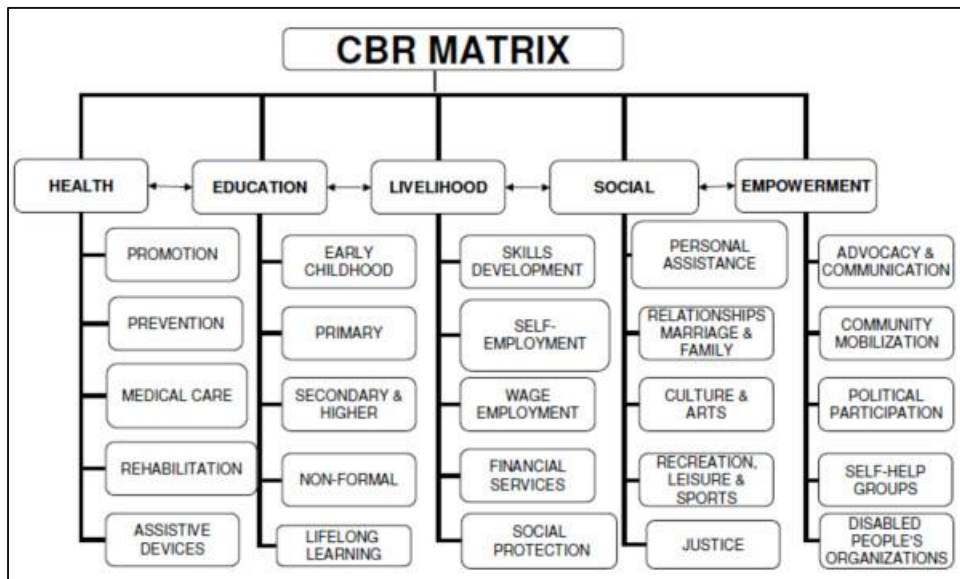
CBR MATRIX

HEALTH
EDUCATION
LIVELIHOOD
SOCIAL
EMPOWERMENT

PROMOTION
PREVENTION
MEDICAL CARE
REHABILITATION
ASSISTIVE DEVICES

EARLY CHILDHOOD
PRIMARY
SECONDARY & HIGHER
NON-FORMAL
LIFELONG LEARNING

SKILLS DEVELOPMENT
SELF-EMPLOYMENT
WAGE EMPLOYMENT
FINANCIAL SERVICES
SOCIAL PROTECTION

PERSONAL ASSISTANCE
RELATIONSHIPS MARRIAGE & FAMILY
CULTURE & ARTS
RECREATION, LEISURE & SPORTS
JUSTICE

ADVOCACY & COMMUNICATION
COMMUNITY MOBILIZATION
POLITICAL PARTICIPATION
SELF-HELP GROUPS
DISABLED PEOPLE'S ORGANIZATIONS